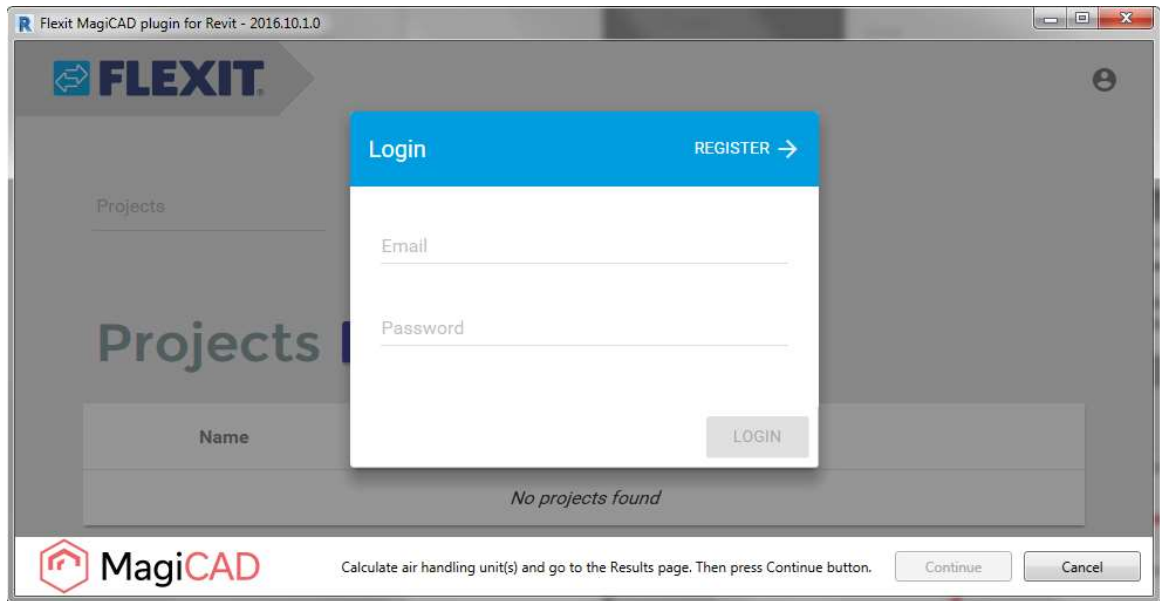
Flexit MagiCAD plugin for Revit - 2016.10.1.0

FLEXIT

Projects

Projects

Login

REGISTER →

Email

Password

LOGIN

Name

No projects found

MagiCAD

Calculate air handling unit(s) and go to the Results page. Then press Continue button.

Continue

Cancel